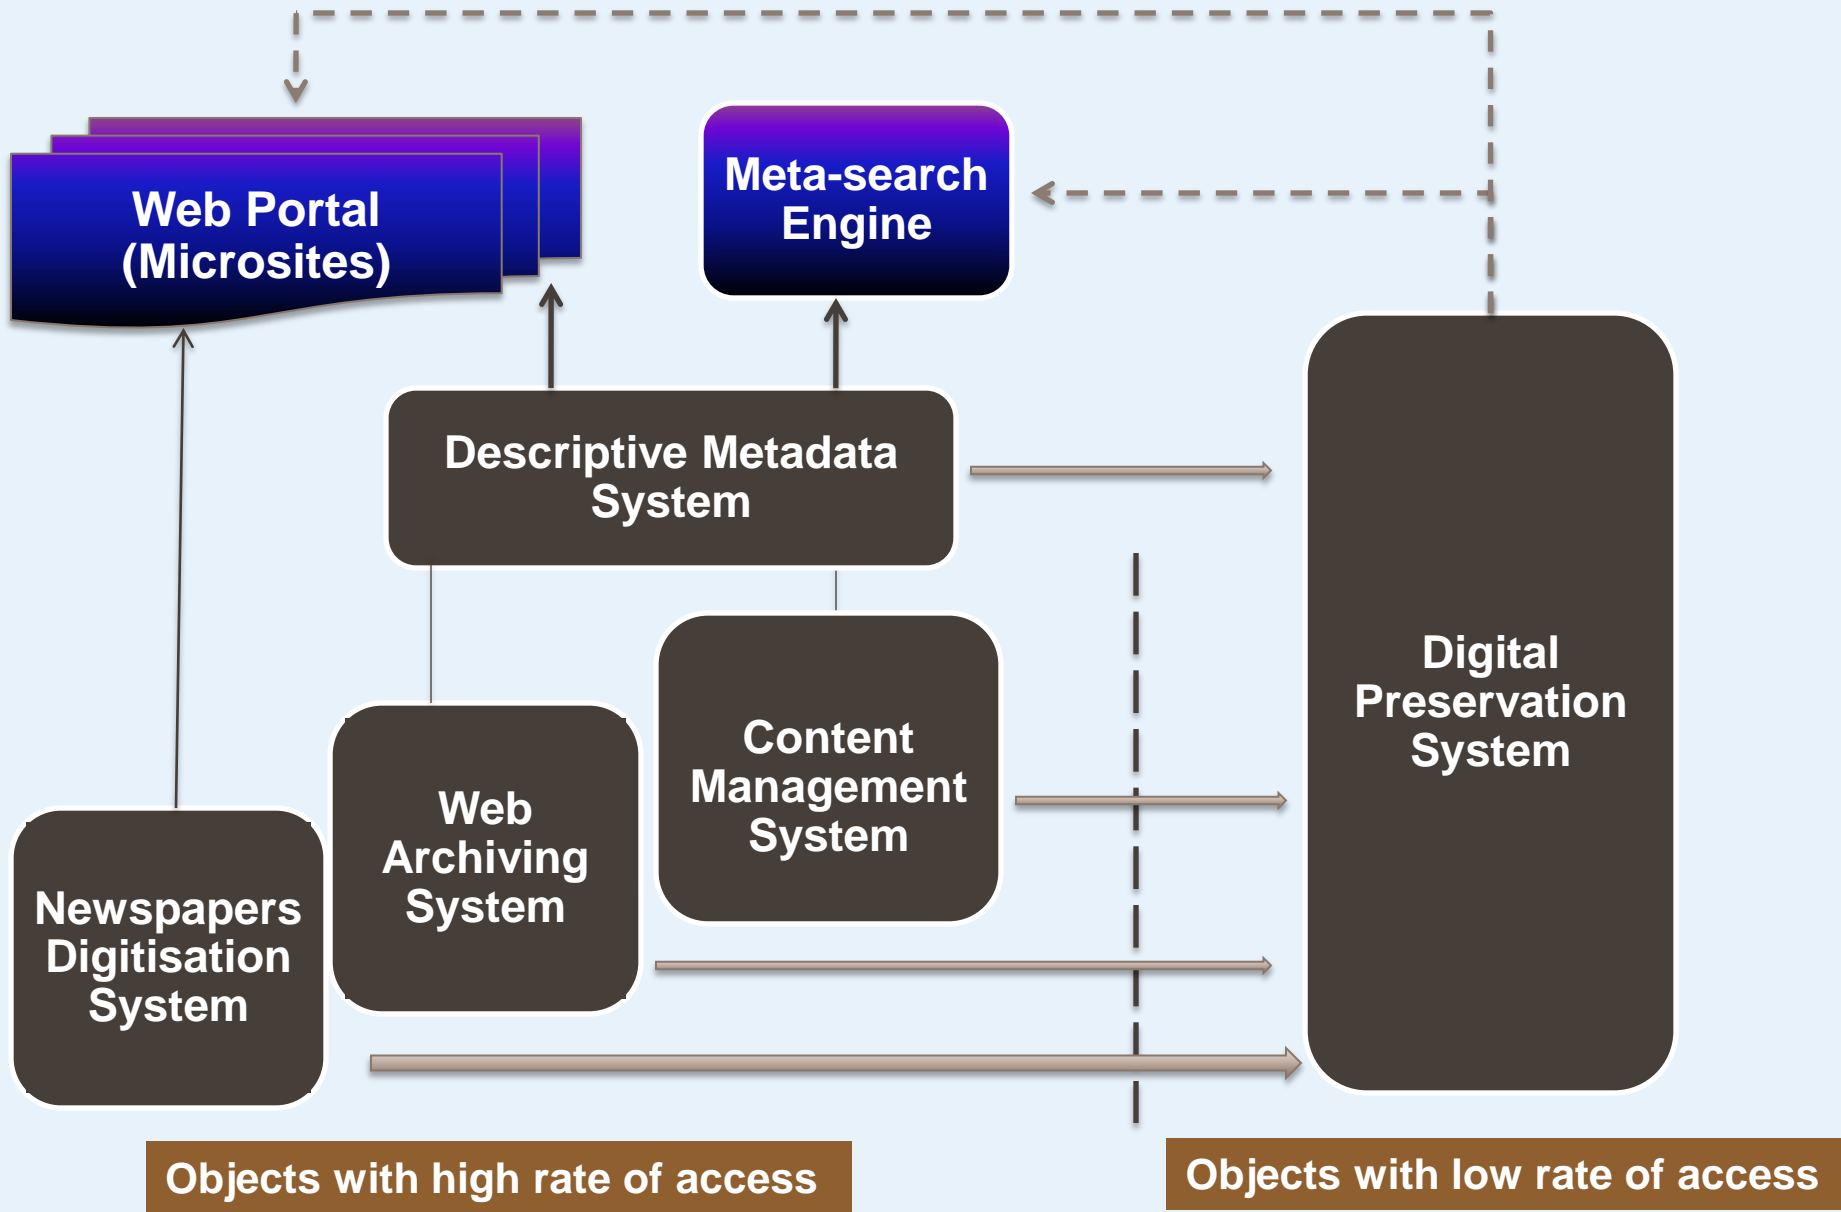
Web Portal (Microsites)

Meta-search Engine

Descriptive Metadata System

Digital Preservation System

Content Management System

Web Archiving System

Newspapers Digitisation System

Objects with high rate of access

Objects with low rate of access